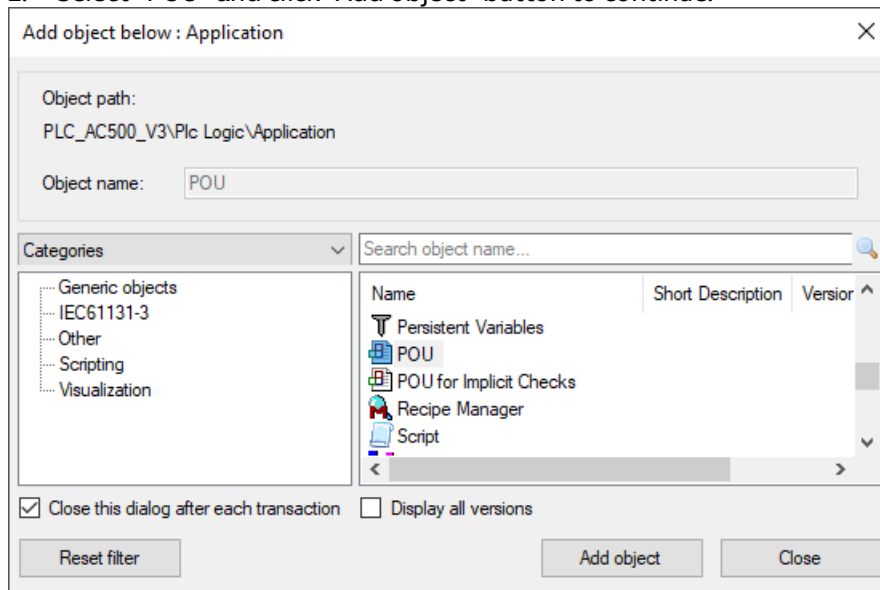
Add object below : Application

Object path:

PLC_AC500_V3\Plc Logic\Application

Object name: POU

Categories

Search object name...

Generic objects
IEC61131-3
Other
Scripting
Visualization

| Name | Short Description | Version |
|---|---|---|
| Persistent Variables | | |
| POU | | |
| POU for Implicit Checks | | |
| Recipe Manager | | |
| Script | | |

☑ Close this dialog after each transaction ☐ Display all versions

Reset filter

Add object

Close